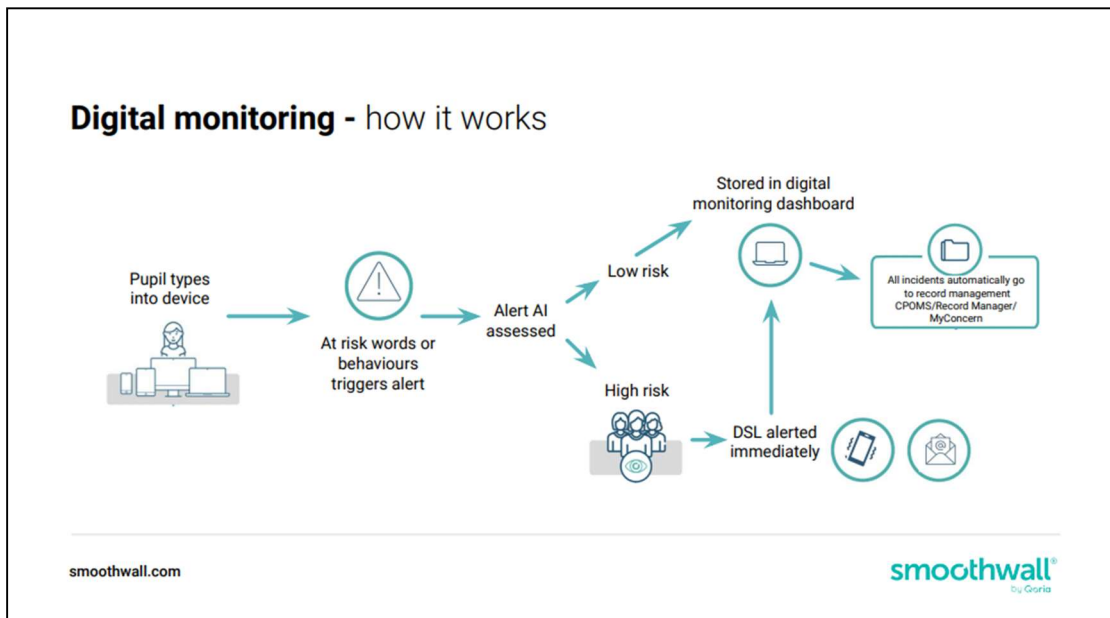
**Digital monitoring -** how it works

Pupil types into device

At risk words or behaviours triggers alert

Alert AI assessed

Low risk

Stored in digital monitoring dashboard

All incidents automatically go to record management CPOMS/Record Manager/ MyConcern

High risk

DSL alerted immediately

smoothwall.com

smoothwall®
by Qoria